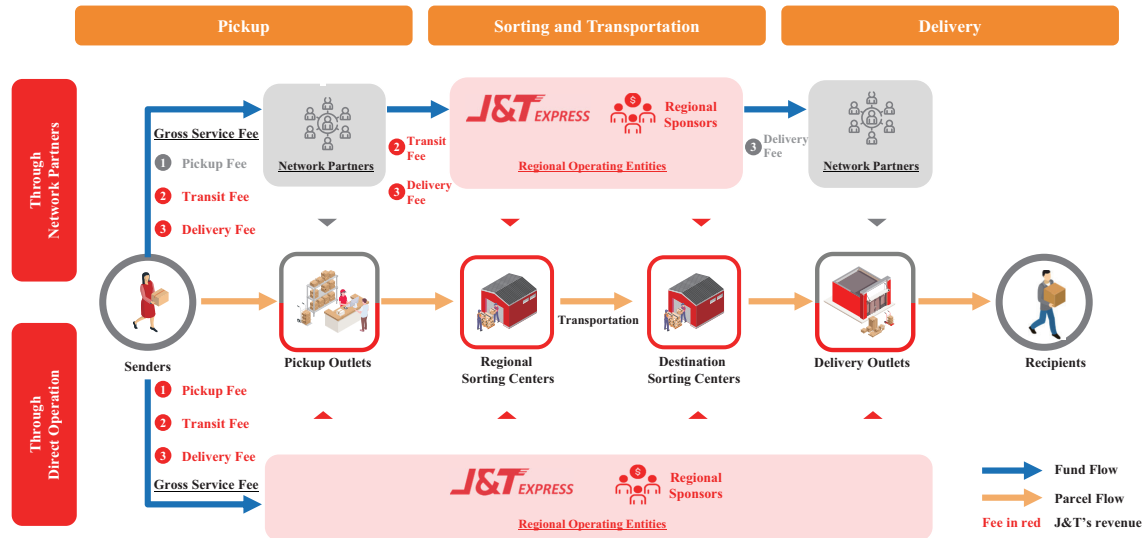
Pickup

Sorting and Transportation

Delivery

Through Network Partners

Gross Service Fee

1 Pickup Fee

2 Transit Fee

3 Delivery Fee

Network Partners

2 Transit Fee

3 Delivery Fee

J&T EXPRESS

Regional Sponsors

Regional Operating Entities

3 Delivery Fee

Network Partners

Senders

Pickup Outlets

Regional Sorting Centers

Transportation

Destination Sorting Centers

Delivery Outlets

Recipients

Through Direct Operation

1 Pickup Fee

2 Transit Fee

3 Delivery Fee

Gross Service Fee

J&T EXPRESS

Regional Sponsors

Regional Operating Entities

Fund Flow

Parcel Flow

Fee in red J&T's revenue